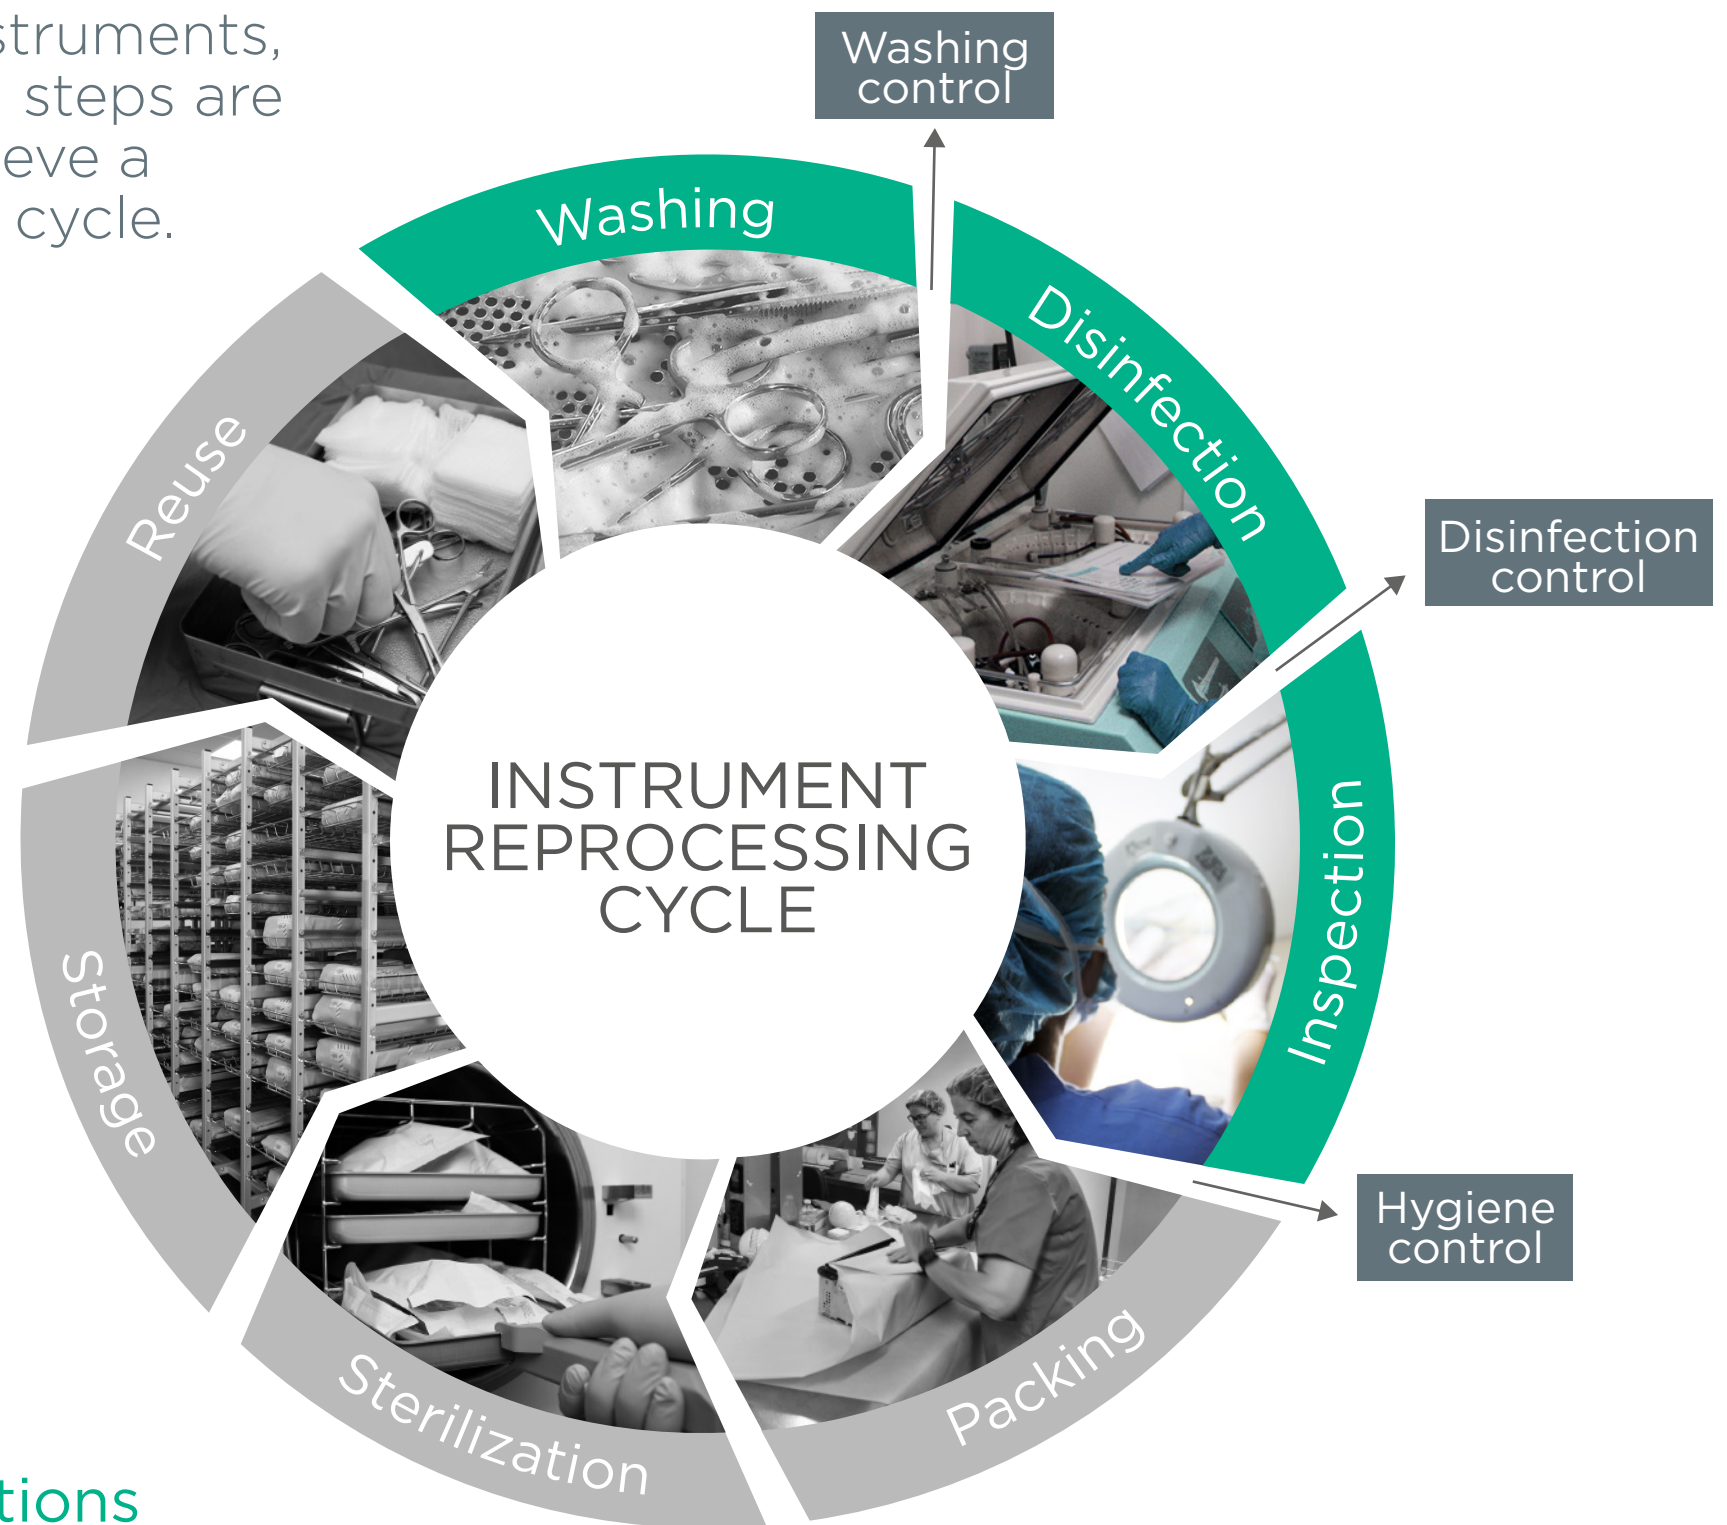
struments,
steps are
eve a
cycle.

Washing control

Washing

Disinfection

Disinfection control

Inspection

Hygiene control

Packing

Sterilization

Storage

Reuse

INSTRUMENT REPROCESSING CYCLE

tions